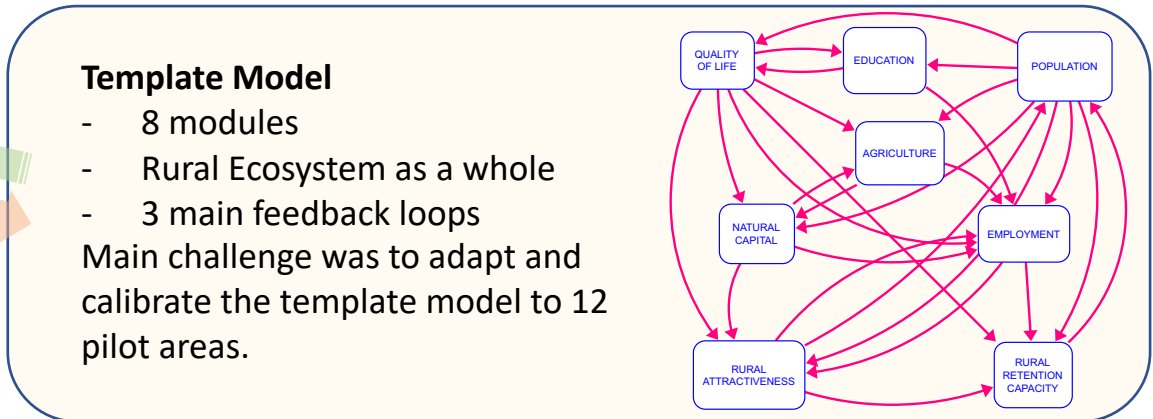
**Template Model**
- 8 modules
- Rural Ecosystem as a whole
- 3 main feedback loops
Main challenge was to adapt and calibrate the template model to 12 pilot areas.

QUALITY OF LIFE
EDUCATION
POPULATION
AGRICULTURE
NATURAL CAPITAL
EMPLOYMENT
RURAL ATTRACTIVENESS
RURAL RETENTION CAPACITY